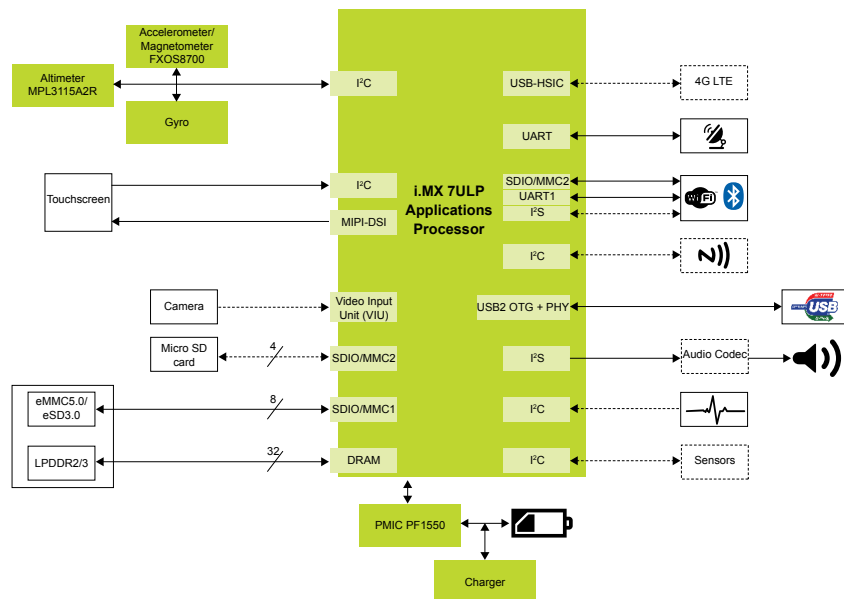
Accelerometer/ Magnetometer FXOS8700

Altimeter MPL3115A2R

Gyro

I²C

USB-HSIC

4G LTE

UART

Touchscreen

I²C

MIPI-DSI

i.MX 7ULP Applications Processor

SDIO/MMC2

UART1

I²S

I²C

Camera

Video Input Unit (VIU)

USB2 OTG + PHY

USB

Micro SD card

4

SDIO/MMC2

I²S

Audio Codec

eMMC5.0/ eSD3.0

8

SDIO/MMC1

I²C

LPDDR2/3

32

DRAM

I²C

Sensors

PMIC PF1550

Charger